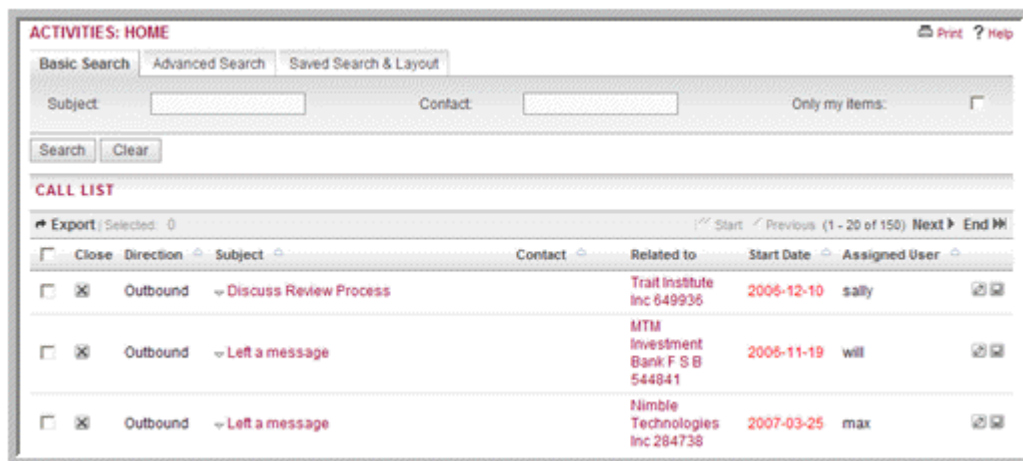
ACTIVITIES: HOME

Print ? Help

Basic Search | Advanced Search | Saved Search & Layout

Subject: Contact: Only my items:

Search Clear

CALL LIST

Export | Selected: 0

Start Previous (1 - 20 of 150) Next End

| | Close | Direction | Subject | Contact | Related to | Start Date | Assigned User | |
|---|---|---|---|---|---|---|---|---|
| | | Outbound | Discuss Review Process | | Trait Institute Inc 649936 | 2006-12-10 | sally | |
| | | Outbound | Left a message | | MTM Investment Bank F S B 544841 | 2006-11-19 | will | |
| | | Outbound | Left a message | | Nimble Technologies Inc 284738 | 2007-03-25 | max | |